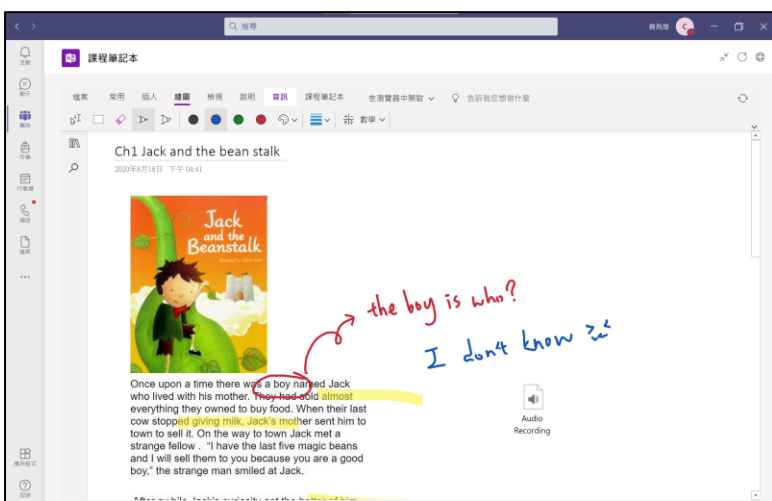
搜尋

教務部

課程筆記本

活動
交談
團隊
作業
行事曆
通話
檔案
...
應用程式
說明

檔案 常用 插入 繪圖 檢視 說明 音訊 課程筆記本 在瀏覽器中開啟 告訴我您想做什麼

數學

Ch1 Jack and the bean stalk

2020年8月18日 下午 04:41

Jack and the Beanstalk

the boy is who?

I don't know

Audio Recording

Once upon a time there was a boy named Jack who lived with his mother. They had sold almost everything they owned to buy food. When their last cow stopped giving milk, Jack's mother sent him to town to sell it. On the way to town Jack met a strange fellow . "I have the last five magic beans and I will sell them to you because you are a good boy," the strange man smiled at Jack.

After awhile, Jack's curiosity got the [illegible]